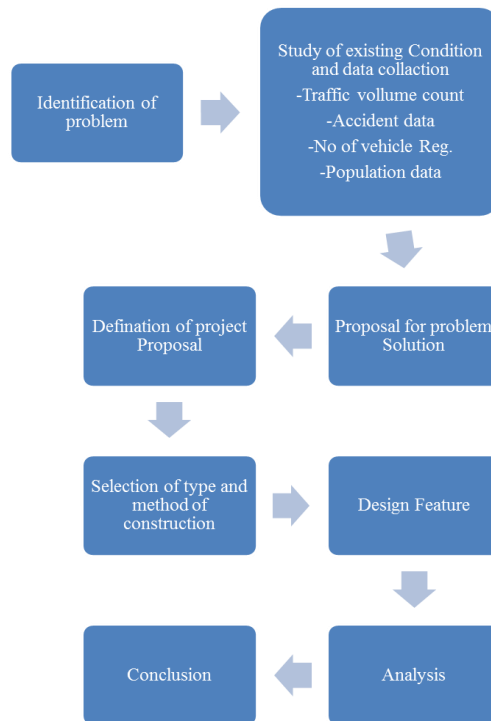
Identification of problem

Study of existing Condition and data collaction
-Traffic vollume count
-Accident data
-No of vehicle Reg.
-Population data

Proposal for problem Solution

Defination of project Proposal

Selection of type and method of construction

Design Feature

Analysis

Conclusion